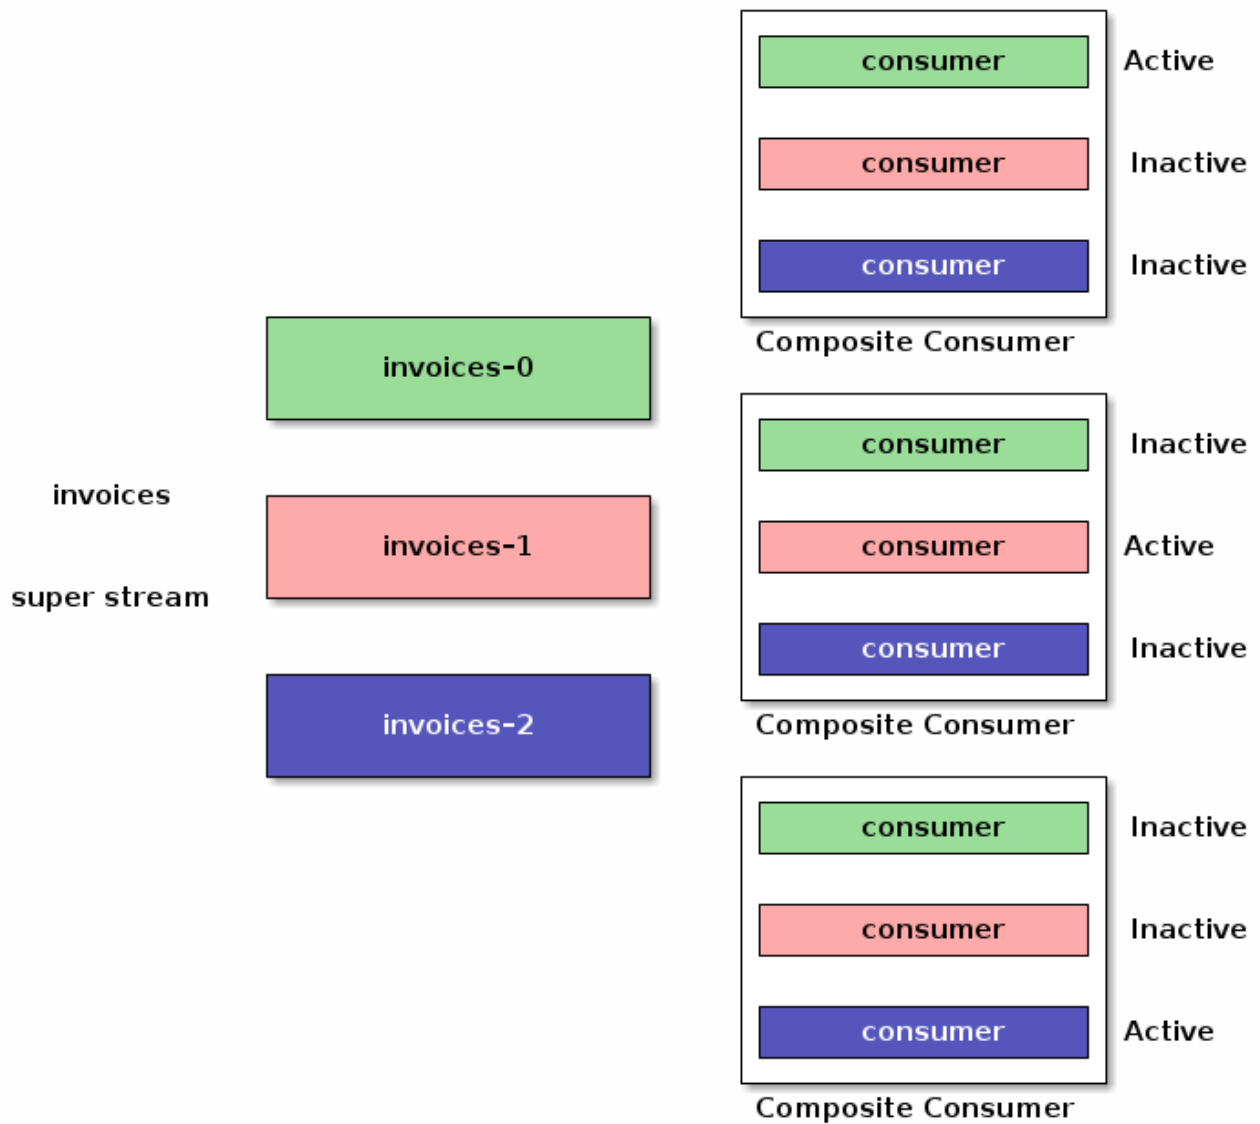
invoices

super stream

invoices-0

invoices-1

invoices-2

consumer Active

consumer Inactive

consumer Inactive

Composite Consumer

consumer Inactive

consumer Active

consumer Inactive

Composite Consumer

consumer Inactive

consumer Inactive

consumer Active

Composite Consumer